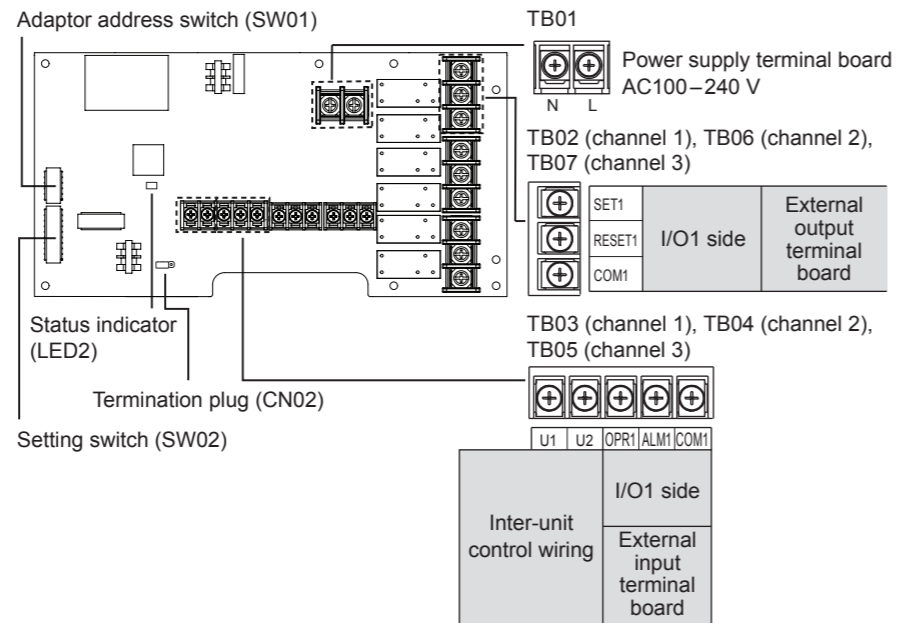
Adaptor address switch (SW01)

TB01

Power supply terminal board AC100−240 V

N L

TB02 (channel 1), TB06 (channel 2), TB07 (channel 3)

SET1
RESET1
COM1

I/O1 side

External output terminal board

Status indicator (LED2)

TB03 (channel 1), TB04 (channel 2), TB05 (channel 3)

Termination plug (CN02)

Setting switch (SW02)

| U1 | U2 | OPR1 | ALM1 | COM1 |
|---|---|---|---|---|

Inter-unit control wiring

I/O1 side

External input terminal board